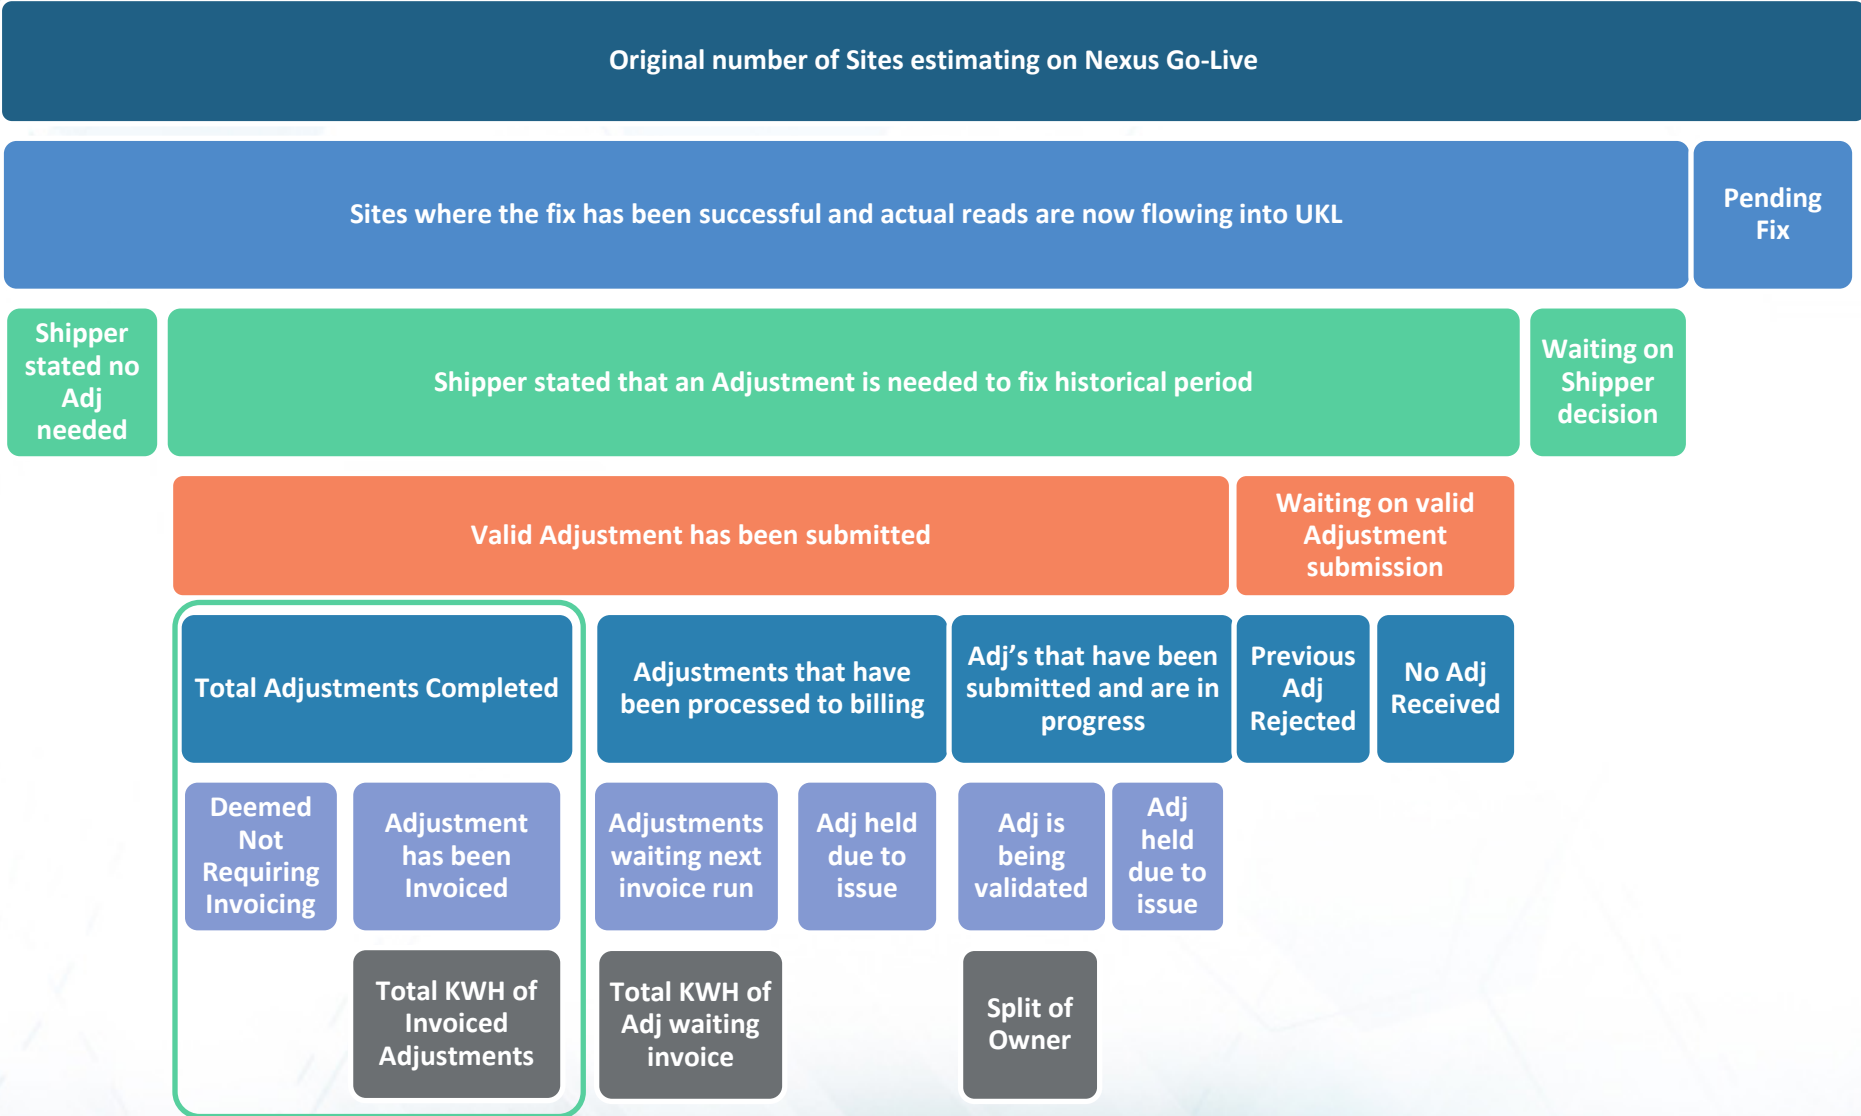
Original number of Sites estimating on Nexus Go-Live

Sites where the fix has been successful and actual reads are now flowing into UKL

Pending Fix

Shipper stated no Adj needed

Shipper stated that an Adjustment is needed to fix historical period

Waiting on Shipper decision

Valid Adjustment has been submitted

Waiting on valid Adjustment submission

Total Adjustments Completed

Adjustments that have been processed to billing

Adj's that have been submitted and are in progress

Previous Adj Rejected

No Adj Received

Deemed Not Requiring Invoicing

Adjustment has been Invoiced

Adjustments waiting next invoice run

Adj held due to issue

Adj is being validated

Adj held due to issue

Total KWH of Invoiced Adjustments

Total KWH of Adj waiting invoice

Split of Owner